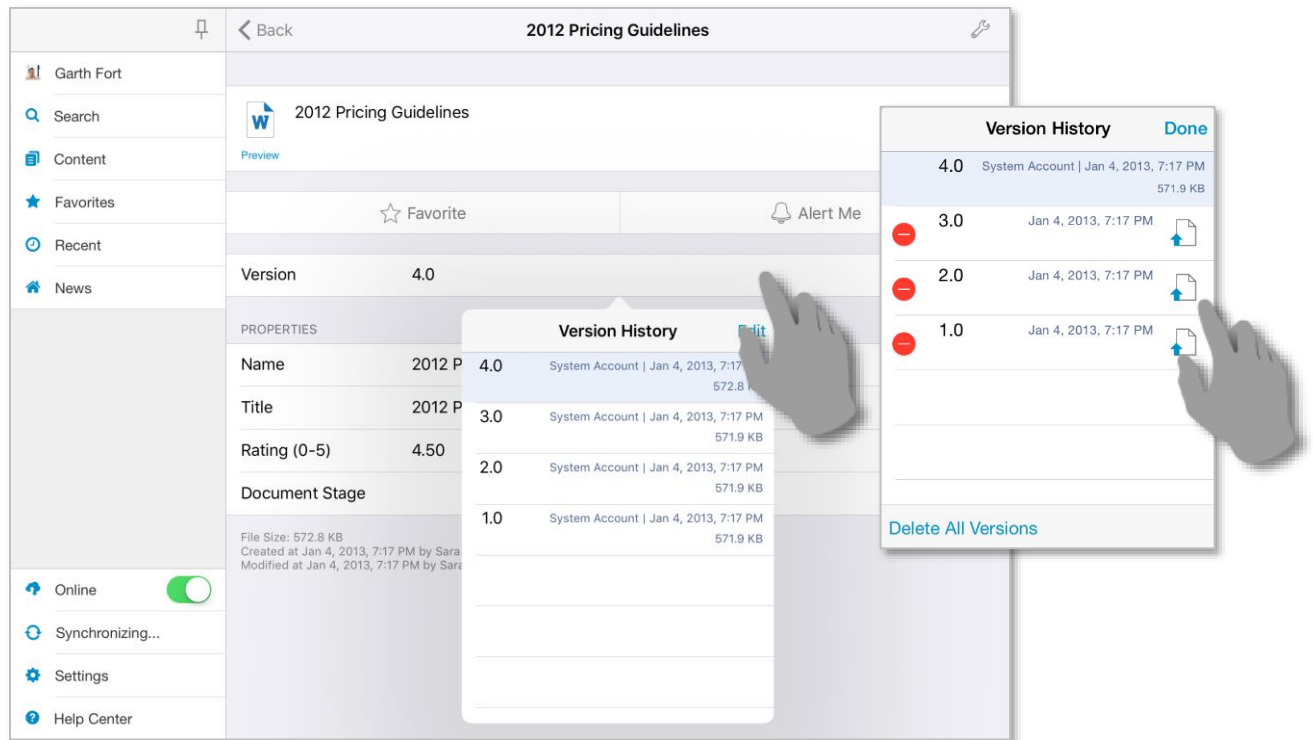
Garth Fort
Search
Content
Favorites
Recent
News

Online
Synchronizing...
Settings
Help Center

Back
2012 Pricing Guidelines

W
2012 Pricing Guidelines
Preview

Favorite
Alert Me

Version 4.0

PROPERTIES
Name 2012 P
Title 2012 P
Rating (0-5) 4.50
Document Stage

File Size: 572.8 KB
Created at Jan 4, 2013, 7:17 PM by Sara
Modified at Jan 4, 2013, 7:17 PM by Sara

Version History
Edit
4.0 System Account | Jan 4, 2013, 7:17
572.8
3.0 System Account | Jan 4, 2013, 7:17 PM
571.9 KB
2.0 System Account | Jan 4, 2013, 7:17 PM
571.9 KB
1.0 System Account | Jan 4, 2013, 7:17 PM
571.9 KB

Version History
Done
4.0 System Account | Jan 4, 2013, 7:17 PM
571.9 KB
3.0 Jan 4, 2013, 7:17 PM
2.0 Jan 4, 2013, 7:17 PM
1.0 Jan 4, 2013, 7:17 PM
Delete All Versions